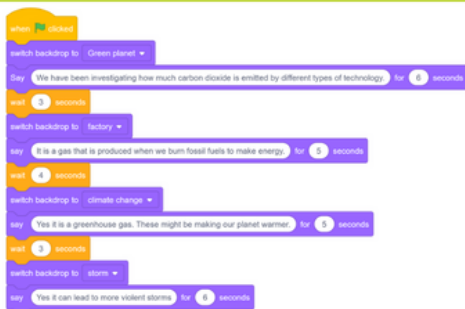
when [green flag] clicked
switch backdrop to Green planet ▾
Say We have been investigating how much carbon dioxide is emitted by different types of technology. for 6 seconds
wait 3 seconds
switch backdrop to factory ▾
say It is a gas that is produced when we burn fossil fuels to make energy. for 5 seconds
wait 4 seconds
switch backdrop to climate change ▾
say Yes it is a greenhouse gas. These might be making our planet warmer. for 5 seconds
wait 3 seconds
switch backdrop to storm ▾
say Yes it can lead to more violent storms for 6 seconds